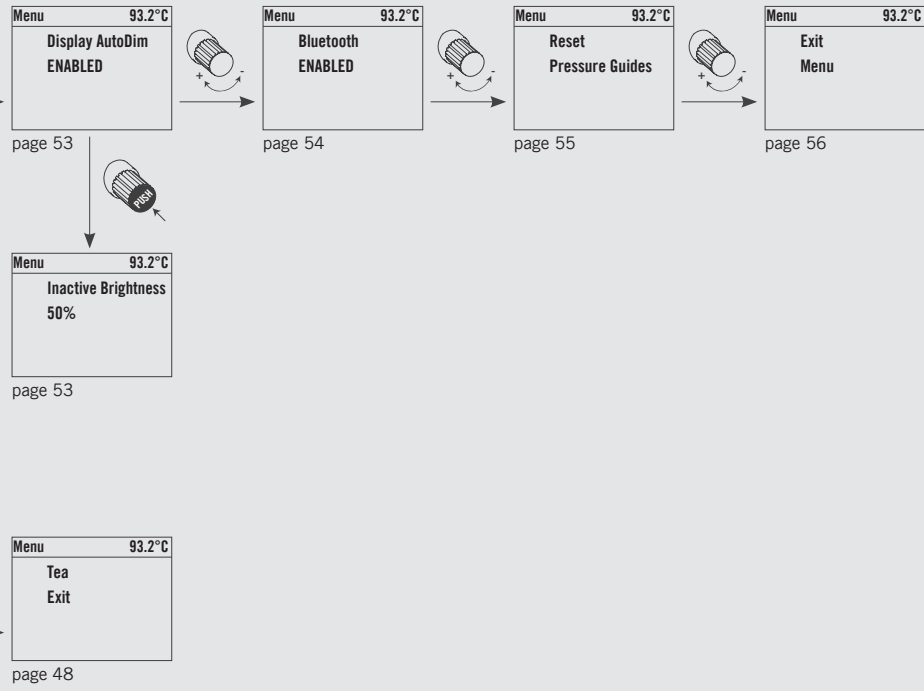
Menu 93.2°C
Display AutoDim
ENABLED

page 53

+ -

Menu 93.2°C
Bluetooth
ENABLED

page 54

+ -

Menu 93.2°C
Reset
Pressure Guides

page 55

+ -

Menu 93.2°C
Exit
Menu

page 56

PUSH

Menu 93.2°C
Inactive Brightness
50%

page 53

Menu 93.2°C
Tea
Exit

page 48